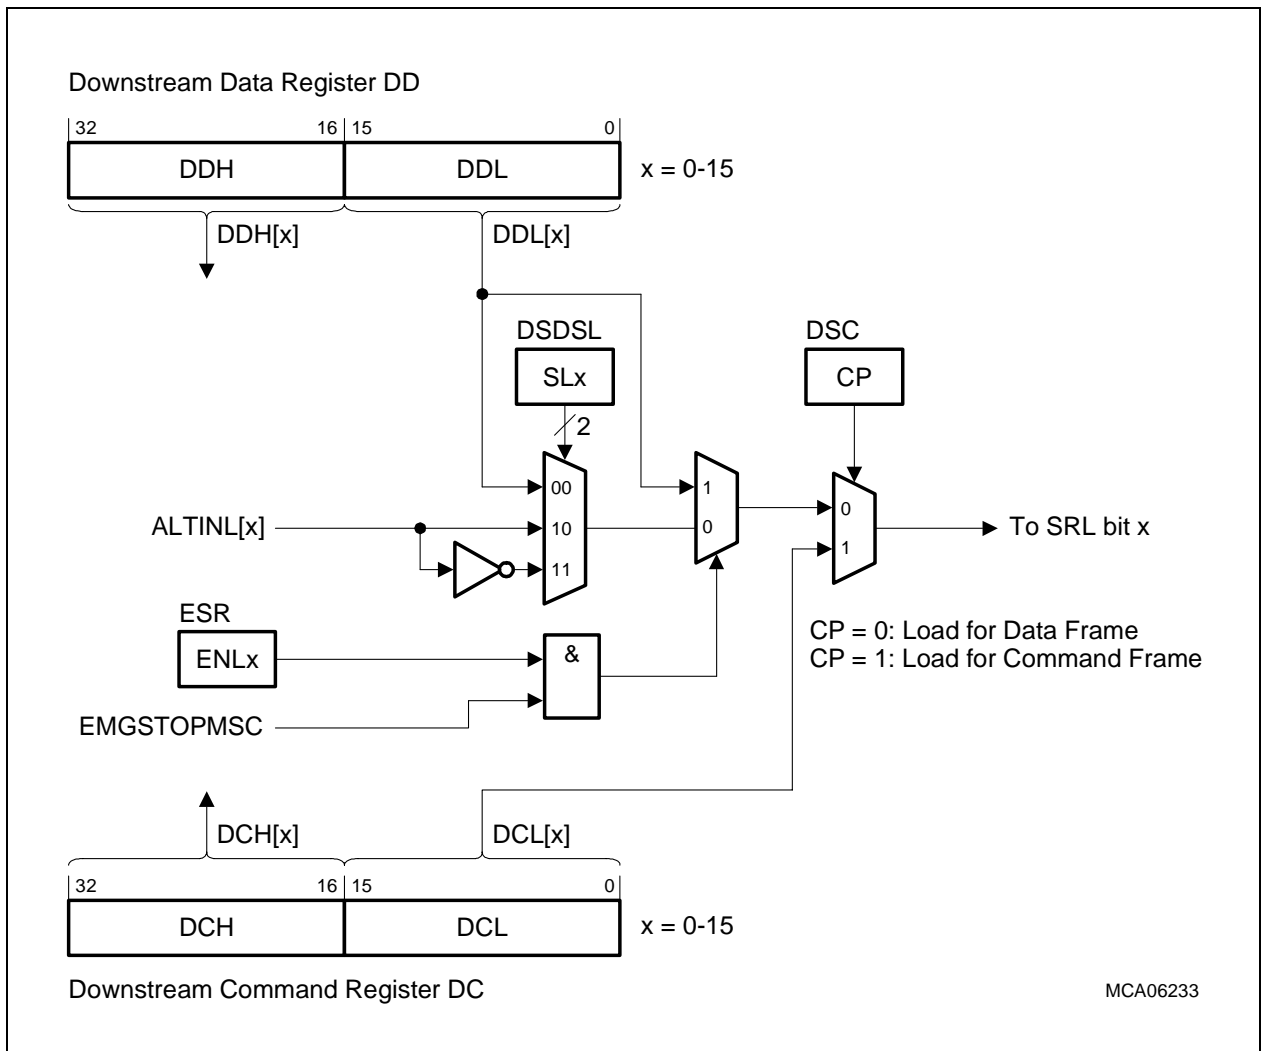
Downstream Data Register DD

32 16 15 0

DDH DDL x = 0-15

DDH[x] DDL[x]

DSDSL

SLx

2

DSC

CP

00

ALTINL[x] 10

11

1

0

0

1

To SRL bit x

ESR

ENLx

&

EMGSTOPMSC

CP = 0: Load for Data Frame
CP = 1: Load for Command Frame

DCH[x] DCL[x]

32 16 15 0

DCH DCL x = 0-15

Downstream Command Register DC

MCA06233